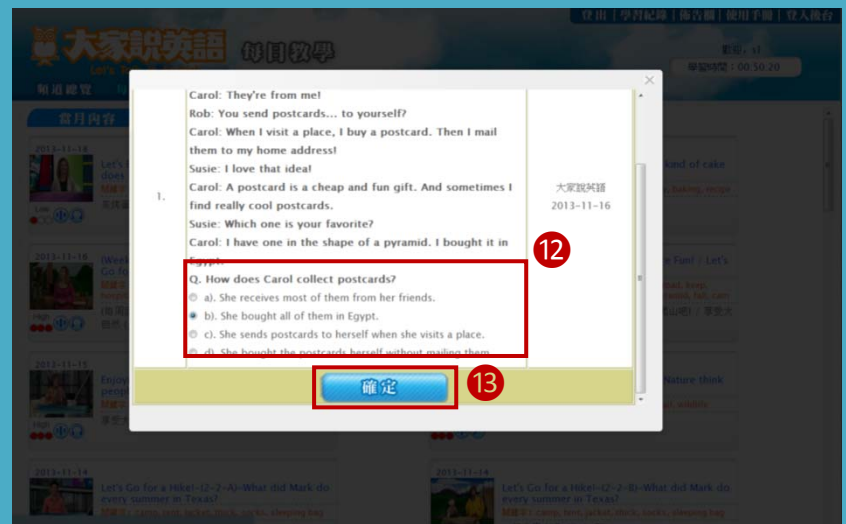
登出 | 學習紀錄 | 佈告欄 | 使用手冊 | 登入後台

大家說英語 Let's Talk in English

每日教學

帳號：s1

學習時間：00:50:20

頻道總覽

當月內容

2013-11-18

Let's

does

2013-11-16

(Week

Go fo

2013-11-15

Enjoy

people

2013-11-14

Let's Go for a Hike!-(2-2-A)-What did Mark do every summer in Texas?

2013-11-14

Let's Go for a Hike!-(2-2-B)-What did Mark do every summer in Texas?

kind of cake

baking, recipe

Fan! / Let's

Nature think

Carol: They're from me!
Rob: You send postcards... to yourself?
Carol: When I visit a place, I buy a postcard. Then I mail them to my home address!
Susie: I love that idea!
Carol: A postcard is a cheap and fun gift. And sometimes I find really cool postcards.
Susie: Which one is your favorite?
Carol: I have one in the shape of a pyramid. I bought it in Egypt.

1.

大家說英語
2013-11-16

Q. How does Carol collect postcards?
a). She receives most of them from her friends.
b). She bought all of them in Egypt.
c). She sends postcards to herself when she visits a place.
d). She bought the postcards herself without mailing them.

12

確定

13